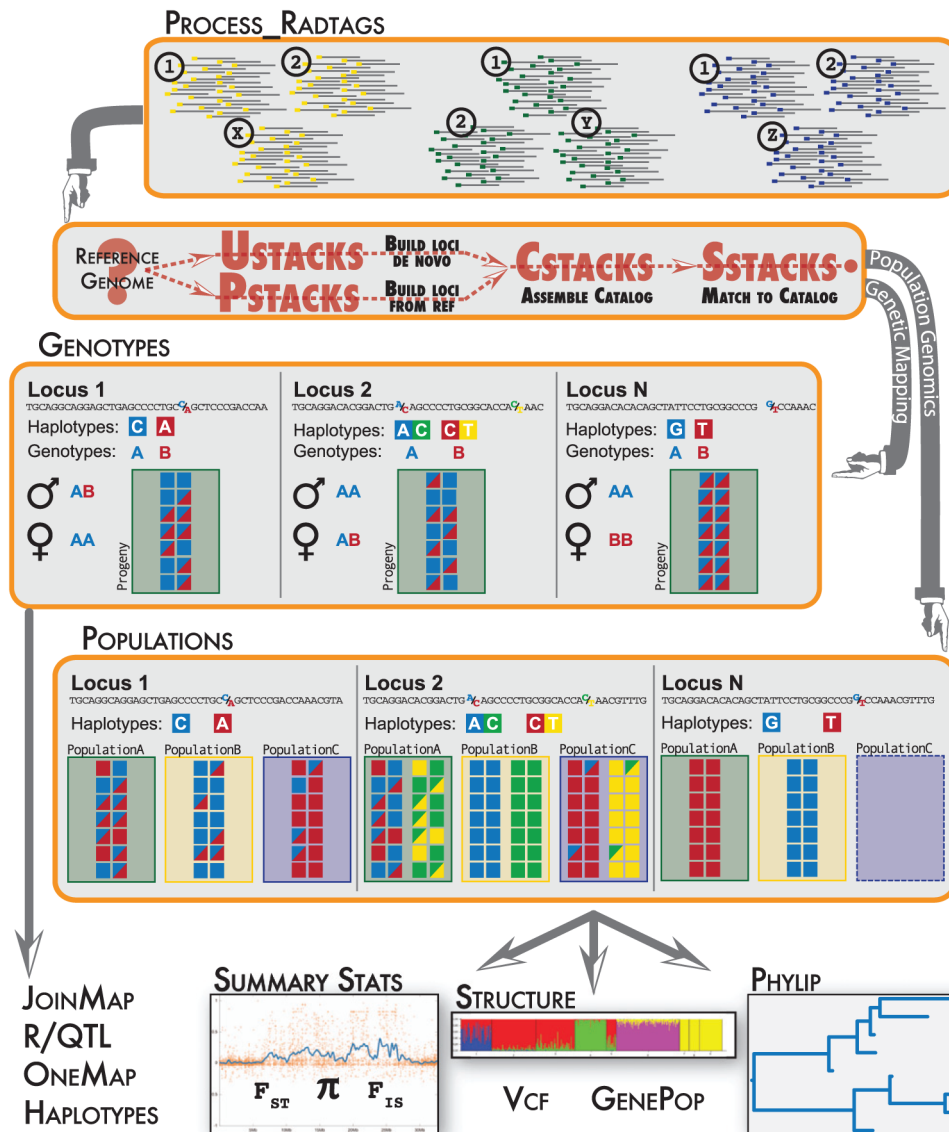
PROCESS_RADTAGS

1 2 X 1 2 Y 1 2 Z

REFERENCE GENOME ? USTACKS PSTACKS BUILD LOCI DE NOVO BUILD LOCI FROM REF CSTACKS ASSEMBLE CATALOG SSTACKS MATCH TO CATALOG

Population Genomics
Genetic Mapping

GENOTYPES

Locus 1
TGCAGGCAGGAGCTGAGCCCCTGC$^{G}_{A}$GCTCCCGACCAA
Haplotypes: C A
Genotypes: A B
♂ AB
♀ AA
Progeny

Locus 2
TGCAGGACACGGACTG$^{A}_{C}$AGCCCCTGCGGCACCA$^{G}_{T}$AAC
Haplotypes: AC CT
Genotypes: A B
♂ AA
♀ AB
Progeny

Locus N
TGCAGGACACACAGCTATTCCTGCGGCCCG $^{G}_{T}$CCAAAC
Haplotypes: G T
Genotypes: A B
♂ AA
♀ BB
Progeny

POPULATIONS

Locus 1
TGCAGGCAGGAGCTGAGCCCCTGC$^{G}_{A}$GCTCCCGACCAAACGTA
Haplotypes: C A
PopulationA PopulationB PopulationC

Locus 2
TGCAGGACACGGACTG$^{A}_{C}$AGCCCCTGCGGCACCA$^{G}_{T}$AACGTTTG
Haplotypes: AC CT
PopulationA PopulationB PopulationC

Locus N
TGCAGGACACACAGCTATTCCTGCGGCCCG$^{G}_{T}$CCAAACGTTTG
Haplotypes: G T
PopulationA PopulationB PopulationC

JOINMAP
R/QTL
ONEMAP
HAPLOTYPES

SUMMARY STATS
$F_{ST}$ $\pi$ $F_{IS}$

STRUCTURE

VCF GENEPOP

PHYLIP